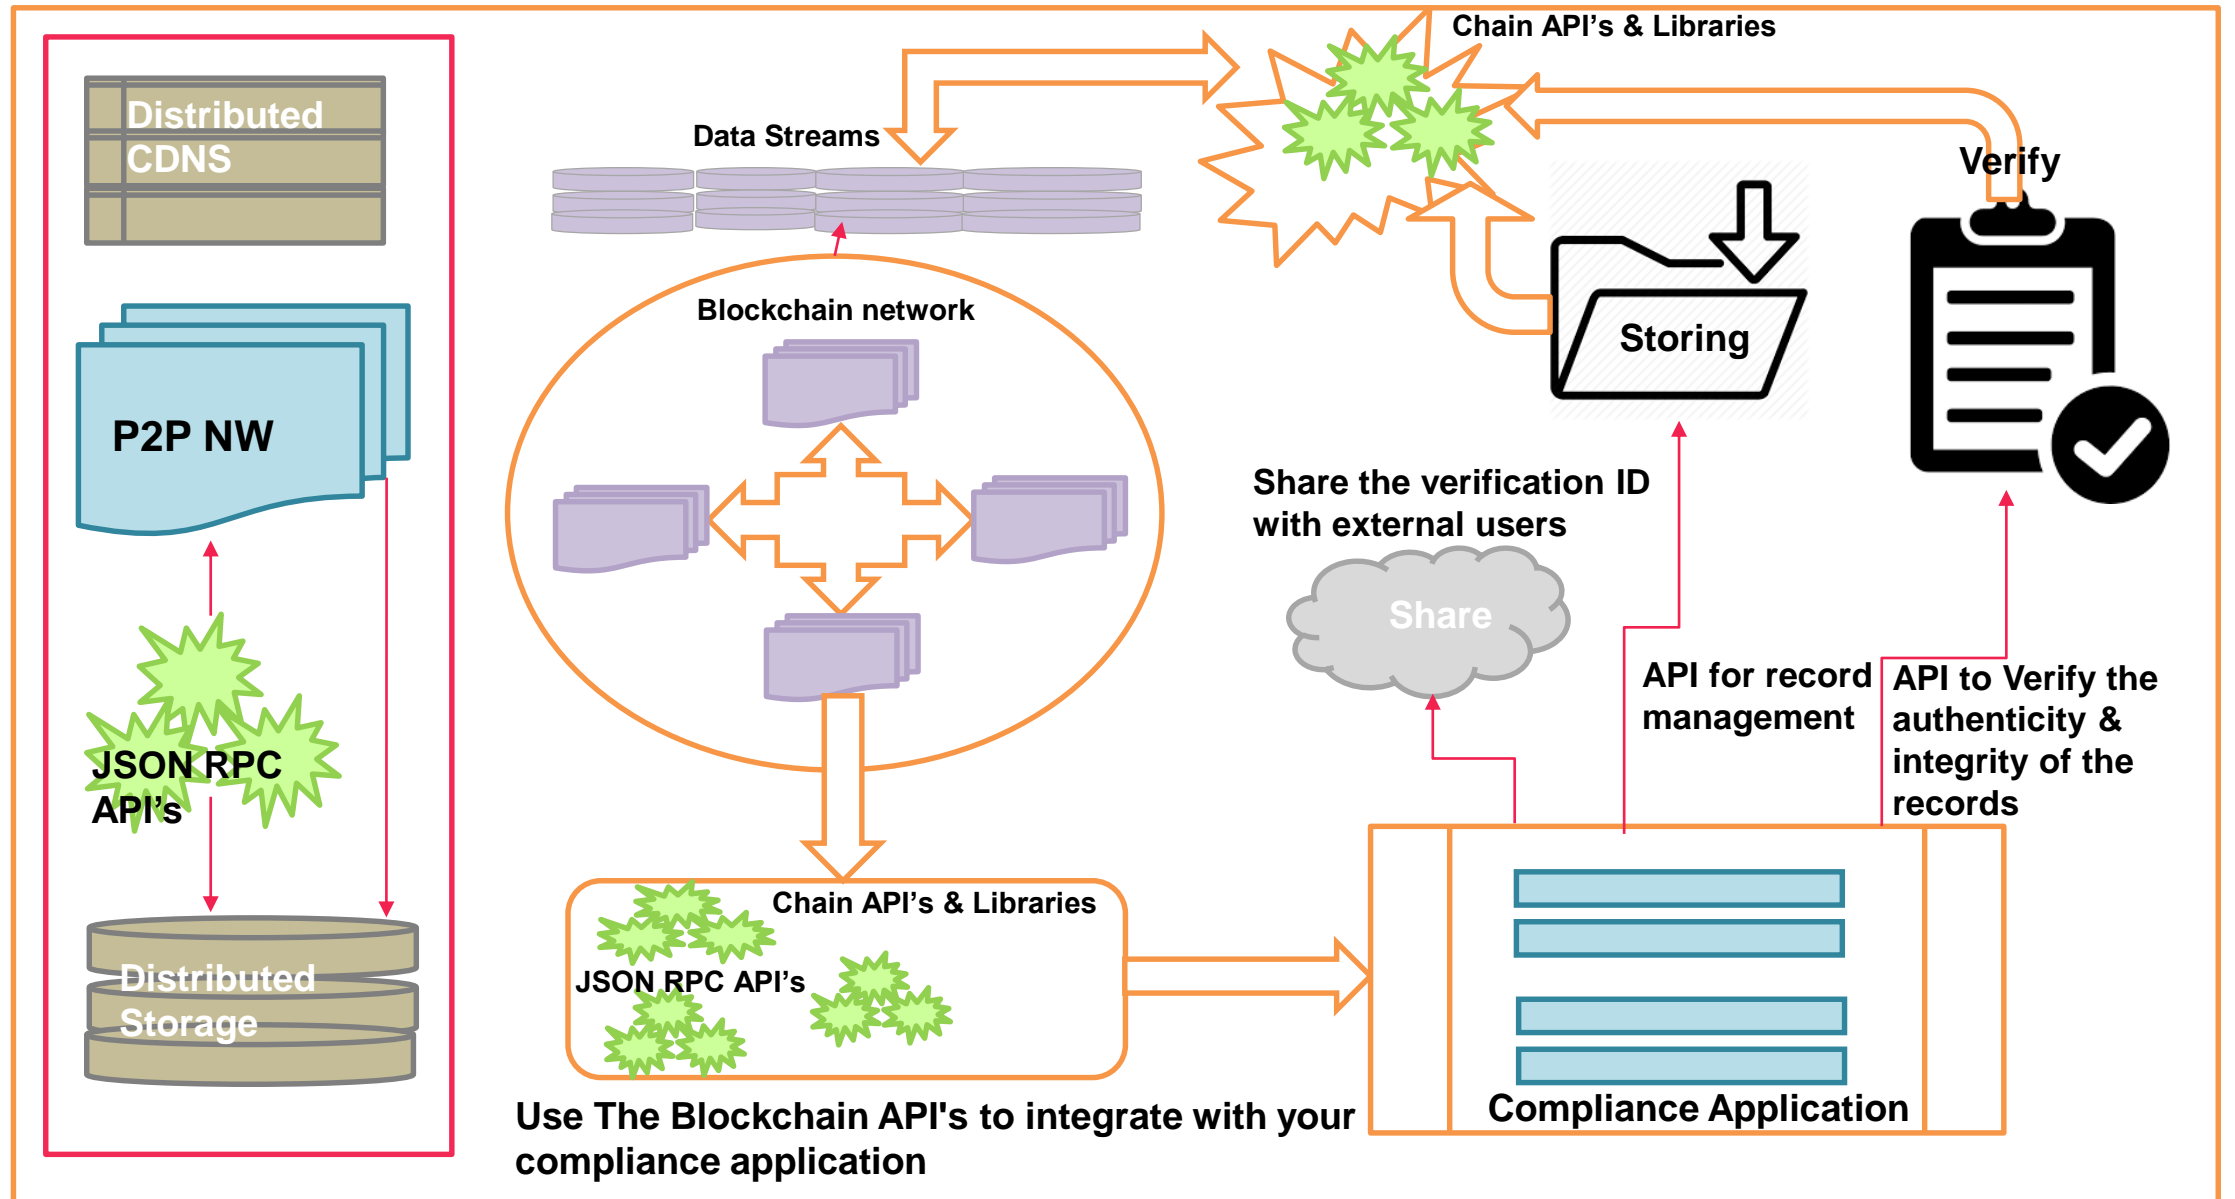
Distributed CDNS

P2P NW

JSON RPC API's

Distributed Storage

Data Streams

Chain API's & Libraries

Verify

Blockchain network

Storing

Share the verification ID with external users

Share

API for record management

API to Verify the authenticity & integrity of the records

Chain API's & Libraries

JSON RPC API's

Compliance Application

Use The Blockchain API's to integrate with your compliance application